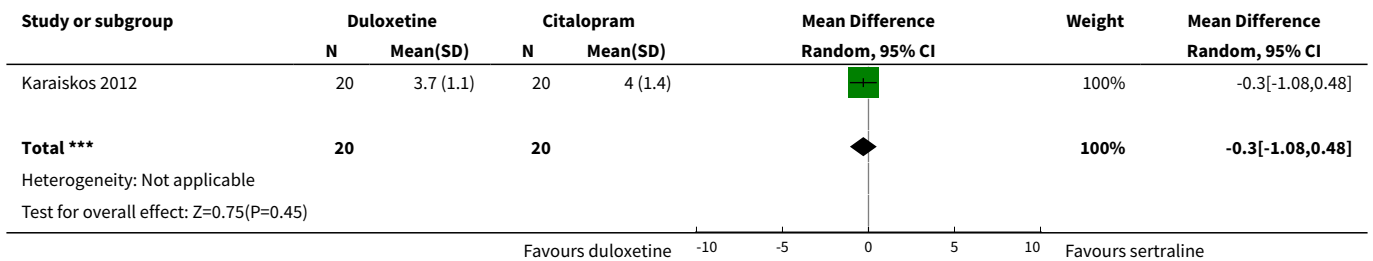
| Study or subgroup | Duloxetine N | Duloxetine Mean(SD) | Citalopram N | Citalopram Mean(SD) | Mean Difference Random, 95% CI | Weight | Mean Difference Random, 95% CI |
|---|---|---|---|---|---|---|---|
| Karaiskos 2012 | 20 | 3.7 (1.1) | 20 | 4 (1.4) | | 100% | -0.3[-1.08,0.48] |
| **Total \*\*\*** | **20** | | **20** | | | **100%** | **-0.3[-1.08,0.48]** |
| Heterogeneity: Not applicable | | | | | | | |
| Test for overall effect: Z=0.75(P=0.45) | | | | | | | |

Favours duloxetine -10 -5 0 5 10 Favours sertraline